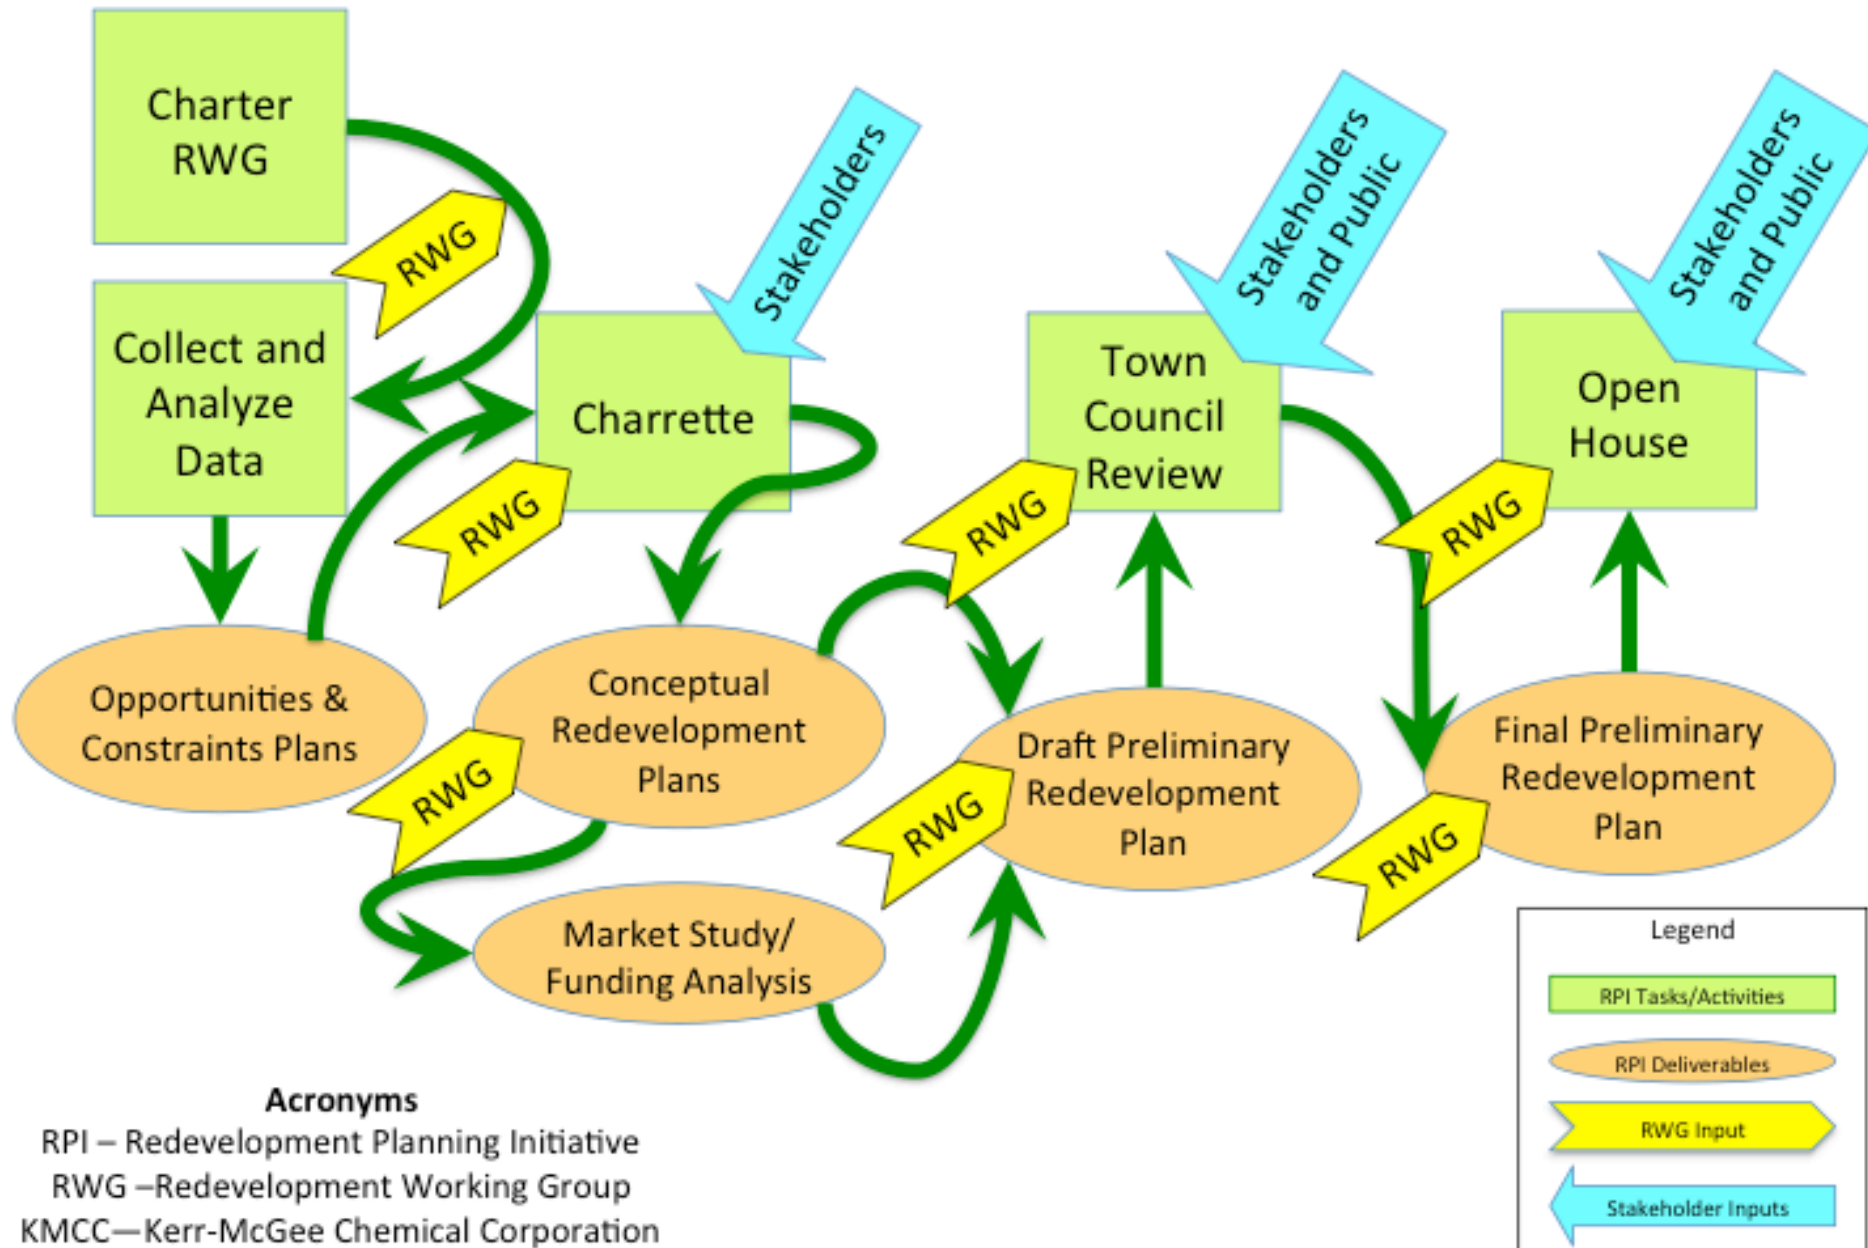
Charter RWG

RWG

Collect and Analyze Data

Stakeholders

Charrette

RWG

Opportunities & Constraints Plans

Conceptual Redevelopment Plans

RWG

Market Study/ Funding Analysis

Stakeholders and Public

Town Council Review

RWG

Draft Preliminary Redevelopment Plan

RWG

Stakeholders and Public

Open House

RWG

Final Preliminary Redevelopment Plan

RWG

Legend

RPI Tasks/Activities

RPI Deliverables

RWG Input

Stakeholder Inputs

Acronyms
RPI – Redevelopment Planning Initiative
RWG –Redevelopment Working Group
KMCC—Kerr-McGee Chemical Corporation